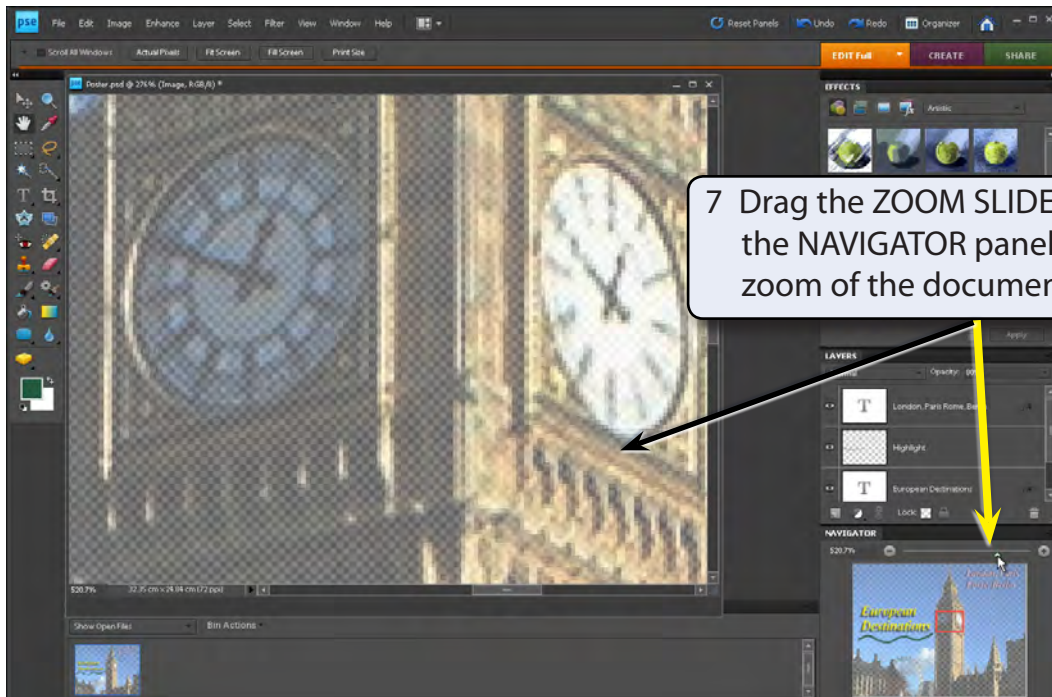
pse File Edit Image Enhance Layer Select Filter View Window Help

Reset Panels Undo Redo Organizer

Scroll All Windows Actual Pixels Fit Screen Fill Screen Print Size

EDIT Full CREATE SHARE

Poster.psd @ 276% (Image, RGB/8) *

EFFECTS

Artistic

7 Drag the ZOOM SLIDE the NAVIGATOR panel zoom of the documen

Apply

LAYERS

Opacity:

London, Paris Rome, Be

Highlight

European Destinations

Lock:

NAVIGATOR

520.7%

520.7% 32.35 cm x 24.94 cm (72 ppi)

Show Open Files Bin Actions

European Destinations